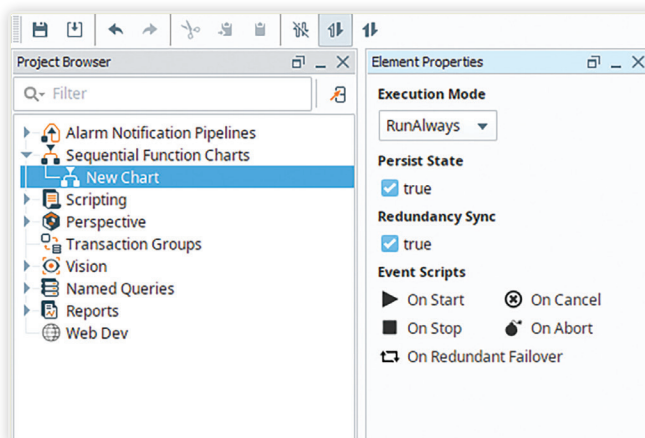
Project Browser

Filter

Alarm Notification Pipelines
Sequential Function Charts
New Chart
Scripting
Perspective
Transaction Groups
Vision
Named Queries
Reports
Web Dev

Element Properties

Execution Mode

RunAlways

Persist State

true

Redundancy Sync

true

Event Scripts

On Start
On Cancel
On Stop
On Abort
On Redundant Failover